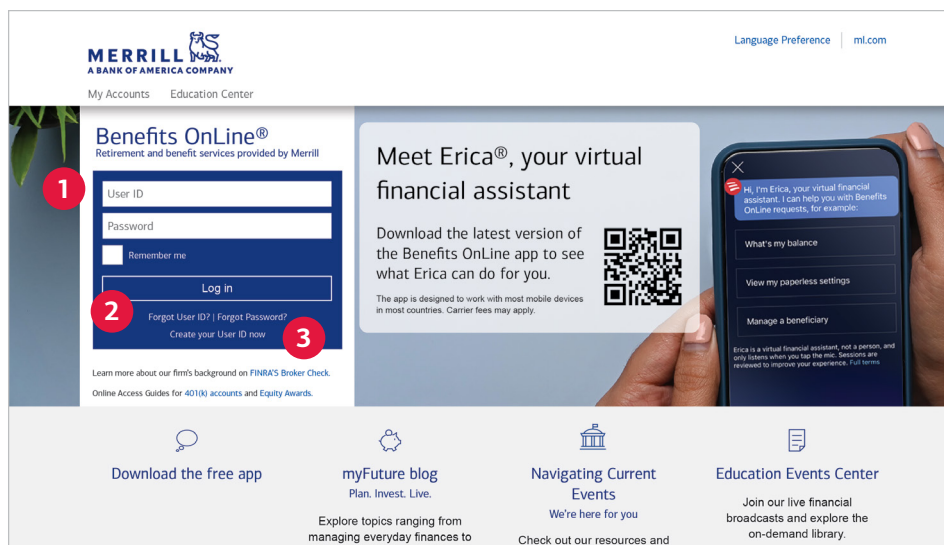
MERRILL
A BANK OF AMERICA COMPANY

Language Preference | ml.com

My Accounts Education Center

Benefits OnLine®
Retirement and benefit services provided by Merrill

1

User ID

Password

Remember me

Log in

2

Forgot User ID? | Forgot Password?
Create your User ID now

3

Learn more about our firm's background on FINRA'S Broker Check.

Online Access Guides for 401(k) accounts and Equity Awards.

Meet Erica®, your virtual financial assistant

Download the latest version of the Benefits OnLine app to see what Erica can do for you.

The app is designed to work with most mobile devices in most countries. Carrier fees may apply.

Hi, I'm Erica, your virtual financial assistant. I can help you with Benefits OnLine requests, for example:

What's my balance

View my paperless settings

Manage a beneficiary

Erica is a virtual financial assistant, not a person, and only listens when you tap the mic. Sessions are reviewed to improve your experience. Full terms

Download the free app

myFuture blog
Plan. Invest. Live.

Explore topics ranging from managing everyday finances to

Navigating Current Events
We're here for you

Check out our resources and

Education Events Center

Join our live financial broadcasts and explore the on-demand library.